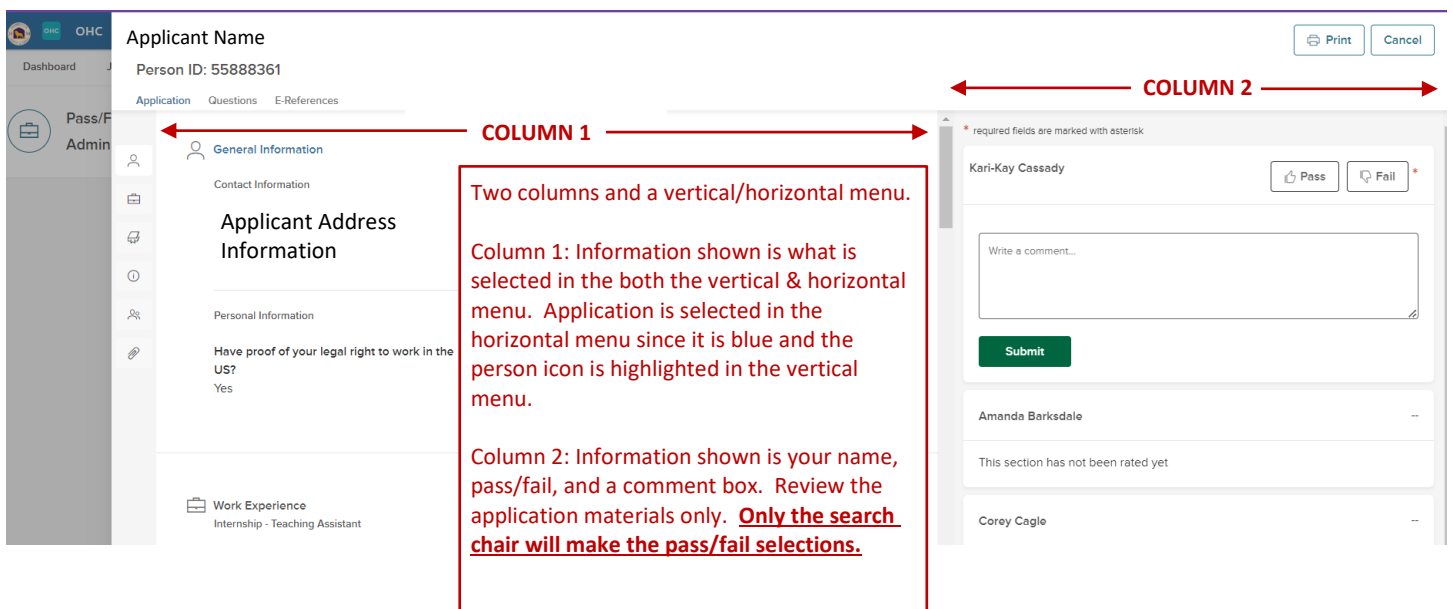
OHC OHC

Dashboard J

Pass/F

Admin

Applicant Name

Person ID: 55888361

Application Questions E-References

Print Cancel

COLUMN 2

COLUMN 1

General Information

Contact Information

Applicant Address Information

Personal Information

Have proof of your legal right to work in the US?
Yes

Work Experience
Internship - Teaching Assistant

Two columns and a vertical/horizontal menu.

Column 1: Information shown is what is selected in the both the vertical & horizontal menu. Application is selected in the horizontal menu since it is blue and the person icon is highlighted in the vertical menu.

Column 2: Information shown is your name, pass/fail, and a comment box. Review the application materials only. **Only the search chair will make the pass/fail selections.**

* required fields are marked with asterisk

Kari-Kay Cassady

Pass Fail *

Write a comment...

Submit

Amanda Barksdale --

This section has not been rated yet

Corey Cagle --